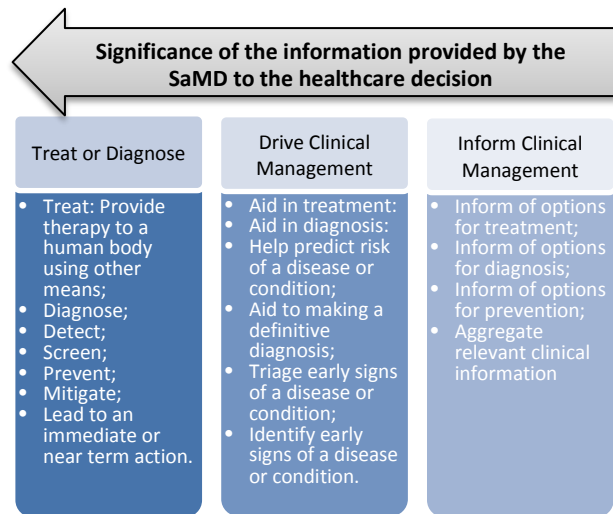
Significance of the information provided by the SaMD to the healthcare decision

Treat or Diagnose

- Treat: Provide therapy to a human body using other means;
- Diagnose;
- Detect;
- Screen;
- Prevent;
- Mitigate;
- Lead to an immediate or near term action.

Drive Clinical Management

- Aid in treatment:
- Aid in diagnosis:
- Help predict risk of a disease or condition;
- Aid to making a definitive diagnosis;
- Triage early signs of a disease or condition;
- Identify early signs of a disease or condition.

Inform Clinical Management

- Inform of options for treatment;
- Inform of options for diagnosis;
- Inform of options for prevention;
- Aggregate relevant clinical information